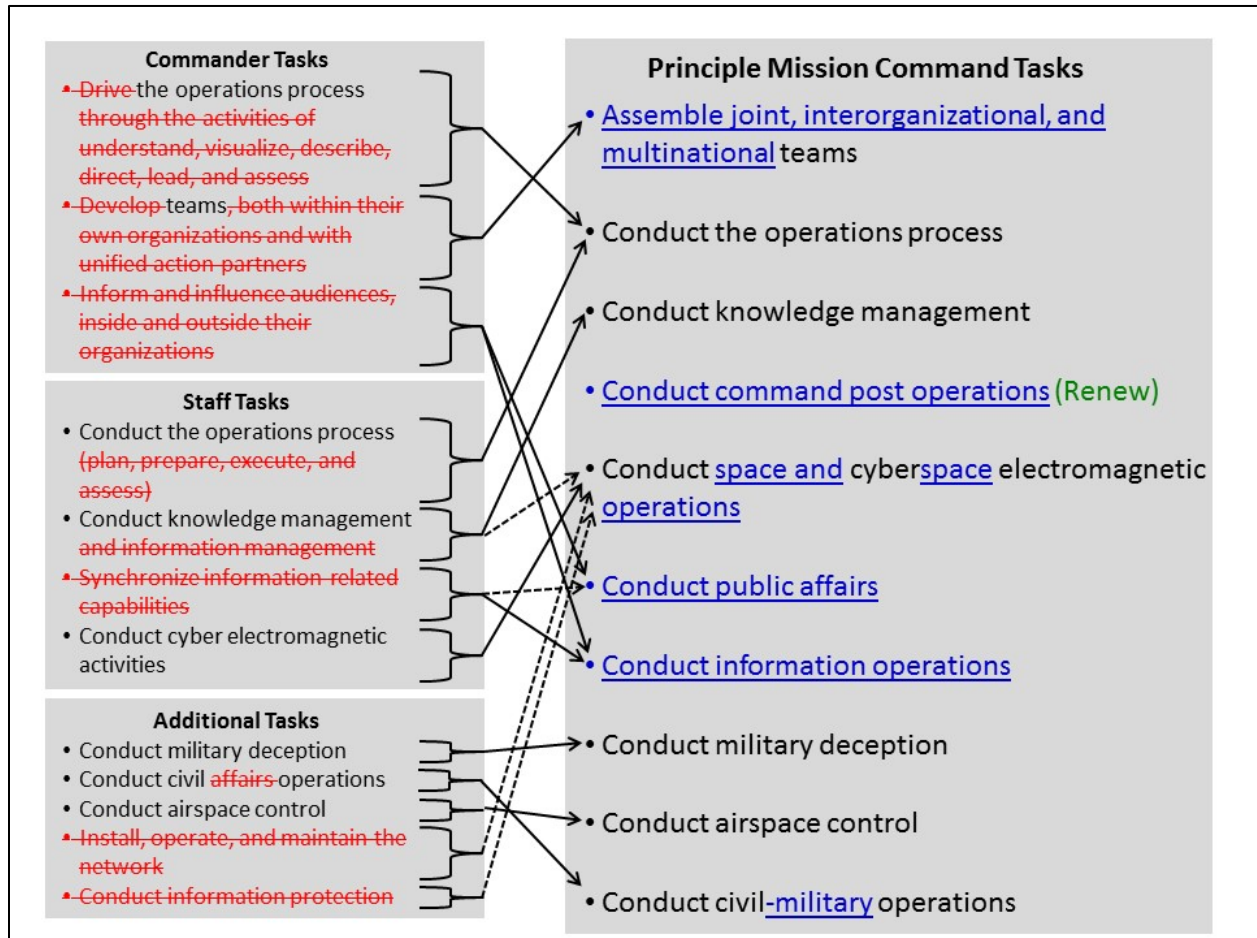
Commander Tasks
• Drive the operations process through the activities of understand, visualize, describe, direct, lead, and assess
• Develop teams, both within their own organizations and with unified action partners
• Inform and influence audiences, inside and outside their organizations

Staff Tasks
• Conduct the operations process (plan, prepare, execute, and assess)
• Conduct knowledge management and information management
• Synchronize information-related capabilities
• Conduct cyber electromagnetic activities

Additional Tasks
• Conduct military deception
• Conduct civil affairs operations
• Conduct airspace control
• Install, operate, and maintain the network
• Conduct information protection

Principle Mission Command Tasks
• Assemble joint, interorganizational, and multinational teams
• Conduct the operations process
• Conduct knowledge management
• Conduct command post operations (Renew)
• Conduct space and cyberspace electromagnetic operations
• Conduct public affairs
• Conduct information operations
• Conduct military deception
• Conduct airspace control
• Conduct civil-military operations